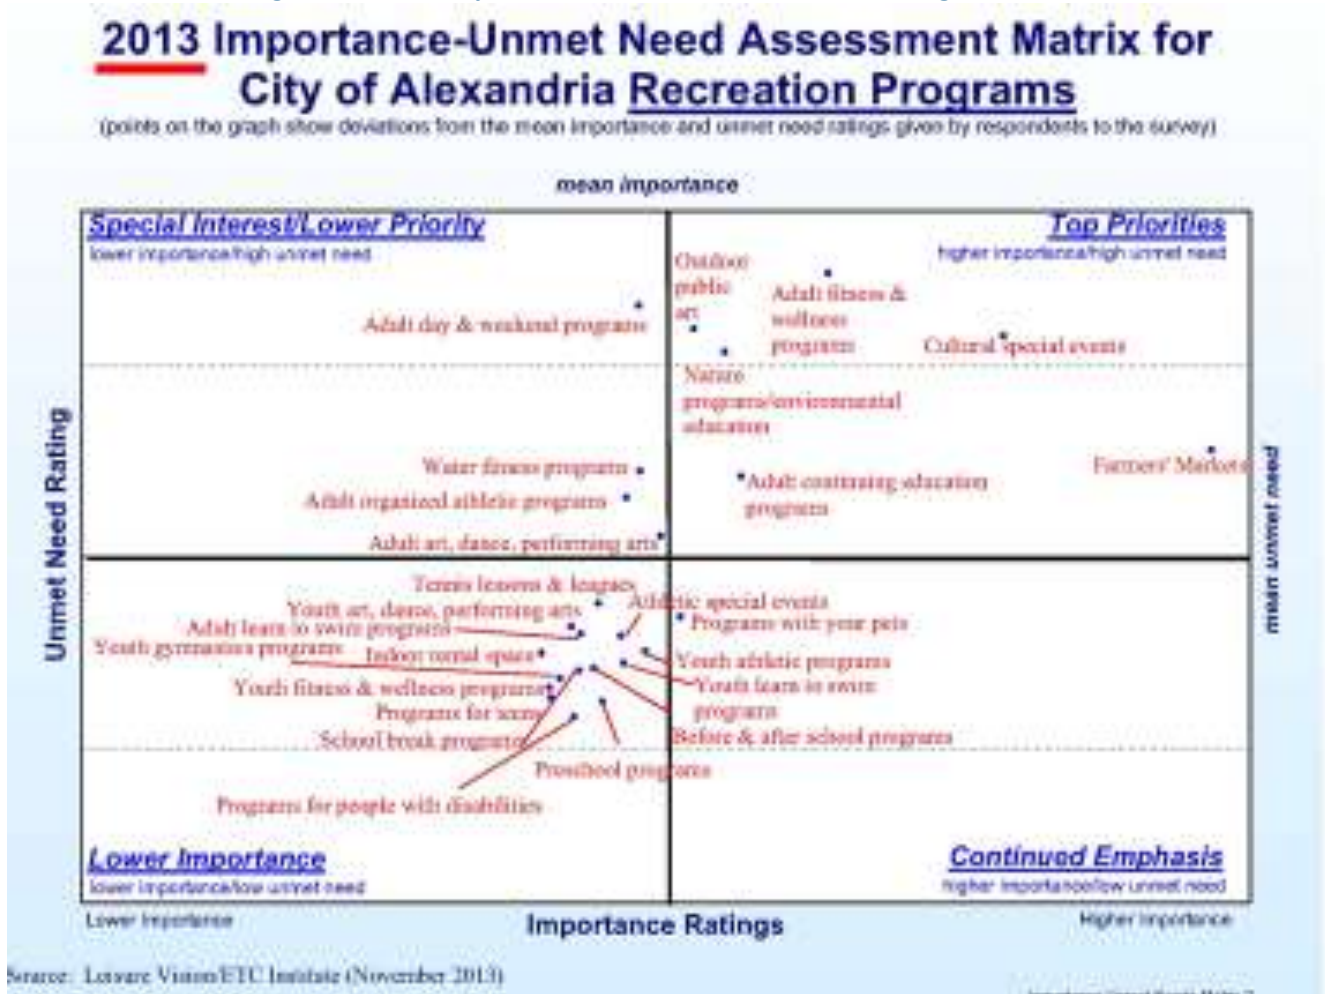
2013 Importance-Unmet Need Assessment Matrix for City of Alexandria Recreation Programs

(points on the graph show deviations from the mean importance and unmet need ratings given by respondents to the survey)

mean importance

Special Interest/Lower Priority
lower importance/high unmet need

Top Priorities
higher importance/high unmet need

Adult day & weekend programs

Outdoor public art

Adult fitness & wellness programs

Cultural special events

Nature programs/environmental education

Water fitness programs

Adult organized athletic programs

Adult art, dance, performing arts

Adult continuing education programs

Farmers' Markets

Tennis lessons & leagues

Youth art, dance, performing arts

Adult learn to swim programs

Youth gymnastics programs

Indoor rental space

Youth fitness & wellness programs

Programs for teens

School break programs

Preschool programs

Programs for people with disabilities

Athletic special events

Programs with your pets

Youth athletic programs

Youth learn to swim programs

Before & after school programs

Unmet Need Rating

mean unmet need

Lower Importance
lower importance/low unmet need

Continued Emphasis
higher importance/low unmet need

Lower Importance

Importance Ratings

Higher Importance

Source: Leisure Vision/ETC Institute (November 2013)